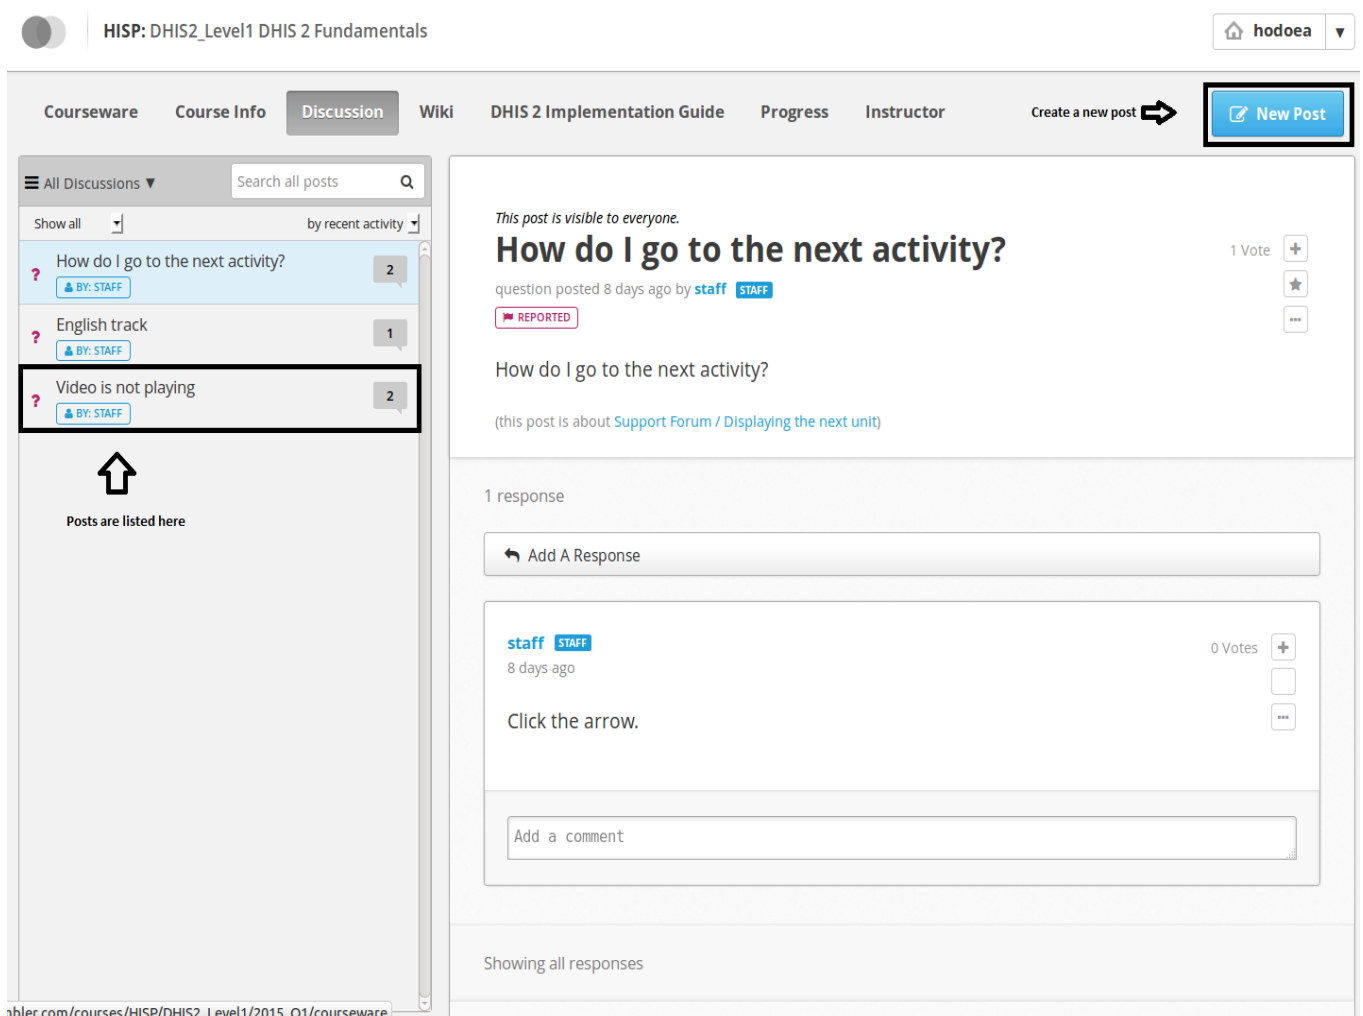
HISP: DHIS2_Level1 DHIS 2 Fundamentals

hodoea ▼

Courseware Course Info Discussion Wiki DHIS 2 Implementation Guide Progress Instructor

Create a new post

New Post

All Discussions ▼

Search all posts

Show all

by recent activity

? How do I go to the next activity? 2
BY: STAFF

? English track 1
BY: STAFF

? Video is not playing 2
BY: STAFF

Posts are listed here

This post is visible to everyone.

How do I go to the next activity?

1 Vote

question posted 8 days ago by staff STAFF

REPORTED

How do I go to the next activity?

(this post is about Support Forum / Displaying the next unit)

1 response

Add A Response

staff STAFF

0 Votes

8 days ago

Click the arrow.

Add a comment

Showing all responses

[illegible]bler.com/courses/HISP/DHIS2_Level1/2015_Q1/courseware